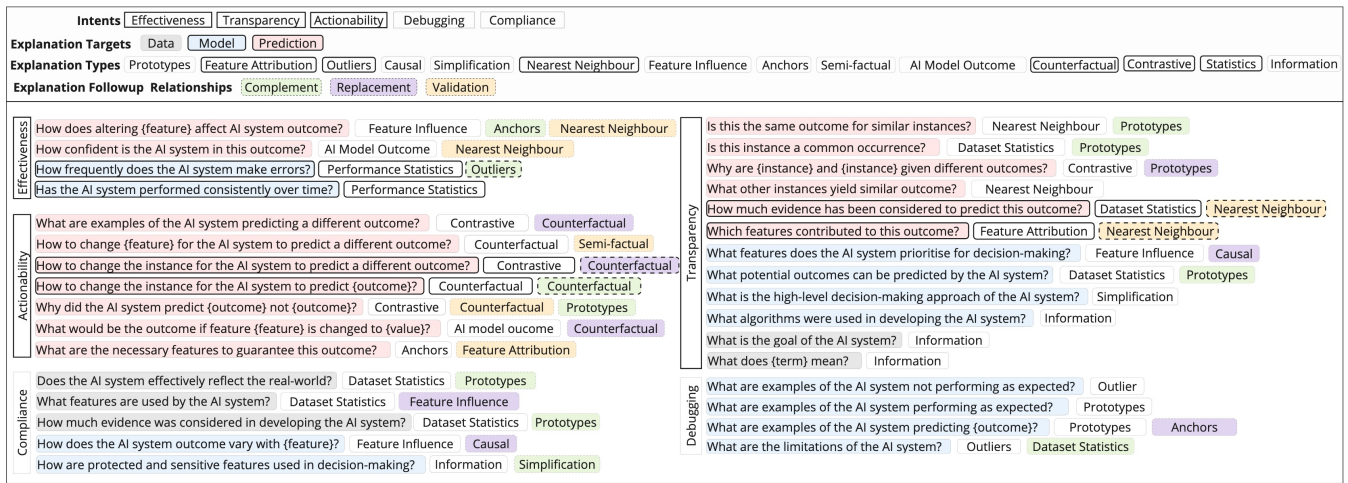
Intents Effectiveness Transparency Actionability Debugging Compliance
Explanation Targets Data Model Prediction
Explanation Types Prototypes Feature Attribution Outliers Causal Simplification Nearest Neighbour Feature Influence Anchors Semi-factual AI Model Outcome Counterfactual Contrastive Statistics Information
Explanation Followup Relationships Complement Replacement Validation

Effectiveness
How does altering {feature} affect AI system outcome? Feature Influence Anchors Nearest Neighbour
How confident is the AI system in this outcome? AI Model Outcome Nearest Neighbour
How frequently does the AI system make errors? Performance Statistics Outliers
Has the AI system performed consistently over time? Performance Statistics

Actionability
What are examples of the AI system predicting a different outcome? Contrastive Counterfactual
How to change {feature} for the AI system to predict a different outcome? Counterfactual Semi-factual
How to change the instance for the AI system to predict a different outcome? Contrastive Counterfactual
How to change the instance for the AI system to predict {outcome}? Counterfactual Counterfactual
Why did the AI system predict {outcome} not {outcome}? Contrastive Counterfactual Prototypes
What would be the outcome if feature {feature} is changed to {value}? AI model oucome Counterfactual
What are the necessary features to guarantee this outcome? Anchors Feature Attribution

Compliance
Does the AI system effectively reflect the real-world? Dataset Statistics Prototypes
What features are used by the AI system? Dataset Statistics Feature Influence
How much evidence was considered in developing the AI system? Dataset Statistics Prototypes
How does the AI system outcome vary with {feature}? Feature Influence Causal
How are protected and sensitive features used in decision-making? Information Simplification

Transparency
Is this the same outcome for similar instances? Nearest Neighbour Prototypes
Is this instance a common occurrence? Dataset Statistics Prototypes
Why are {instance} and {instance} given different outcomes? Contrastive Prototypes
What other instances yield similar outcome? Nearest Neighbour
How much evidence has been considered to predict this outcome? Dataset Statistics Nearest Neighbour
Which features contributed to this outcome? Feature Attribution Nearest Neighbour
What features does the AI system prioritise for decision-making? Feature Influence Causal
What potential outcomes can be predicted by the AI system? Dataset Statistics Prototypes
What is the high-level decision-making approach of the AI system? Simplification
What algorithms were used in developing the AI system? Information
What is the goal of the AI system? Information
What does {term} mean? Information

Debugging
What are examples of the AI system not performing as expected? Outlier
What are examples of the AI system performing as expected? Prototypes
What are examples of the AI system predicting {outcome}? Prototypes Anchors
What are the limitations of the AI system? Outliers Dataset Statistics